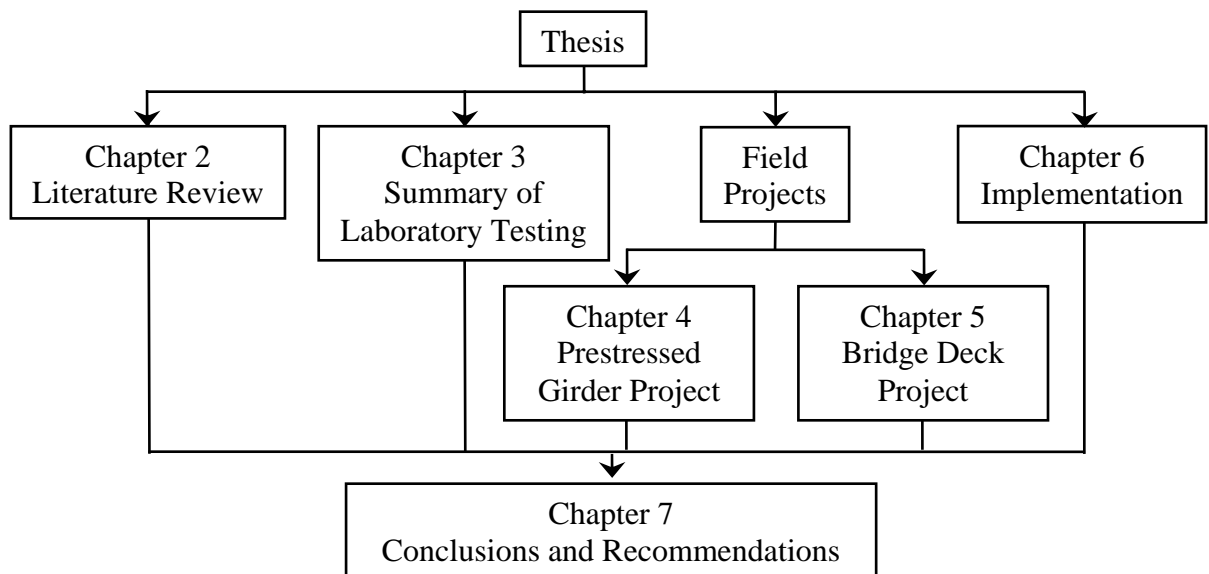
Thesis

Chapter 2
Literature Review

Chapter 3
Summary of
Laboratory Testing

Field
Projects

Chapter 6
Implementation

Chapter 4
Prestressed
Girder Project

Chapter 5
Bridge Deck
Project

Chapter 7
Conclusions and Recommendations